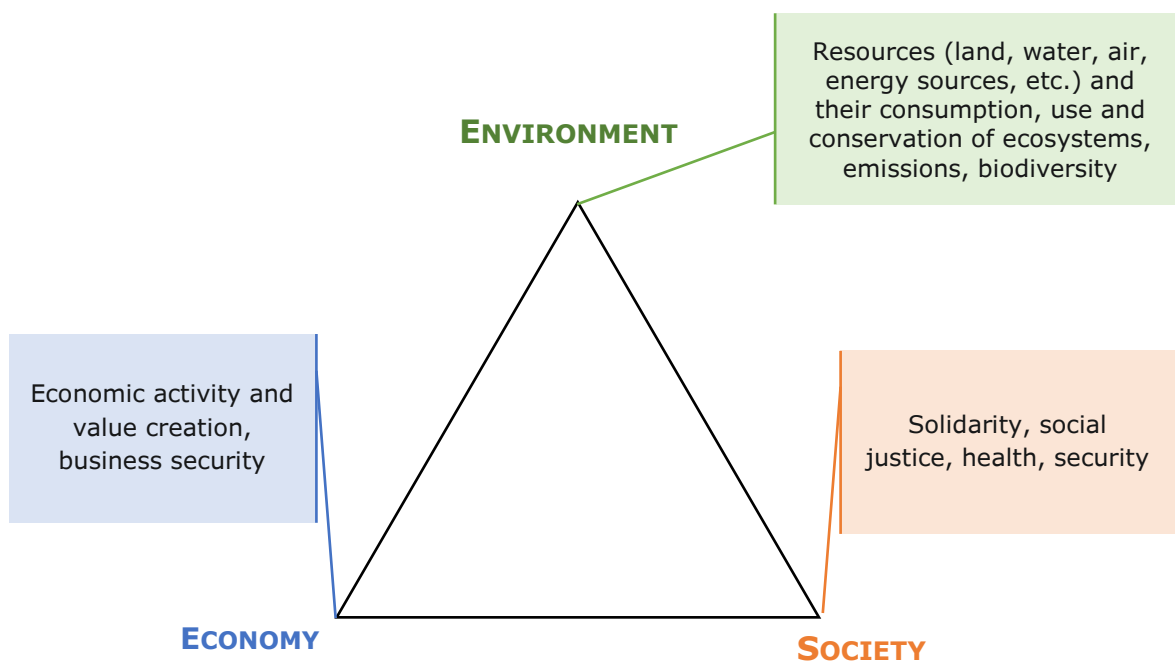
Resources (land, water, air, energy sources, etc.) and their consumption, use and conservation of ecosystems, emissions, biodiversity

ENVIRONMENT

Economic activity and value creation, business security

Solidarity, social justice, health, security

ECONOMY

SOCIETY